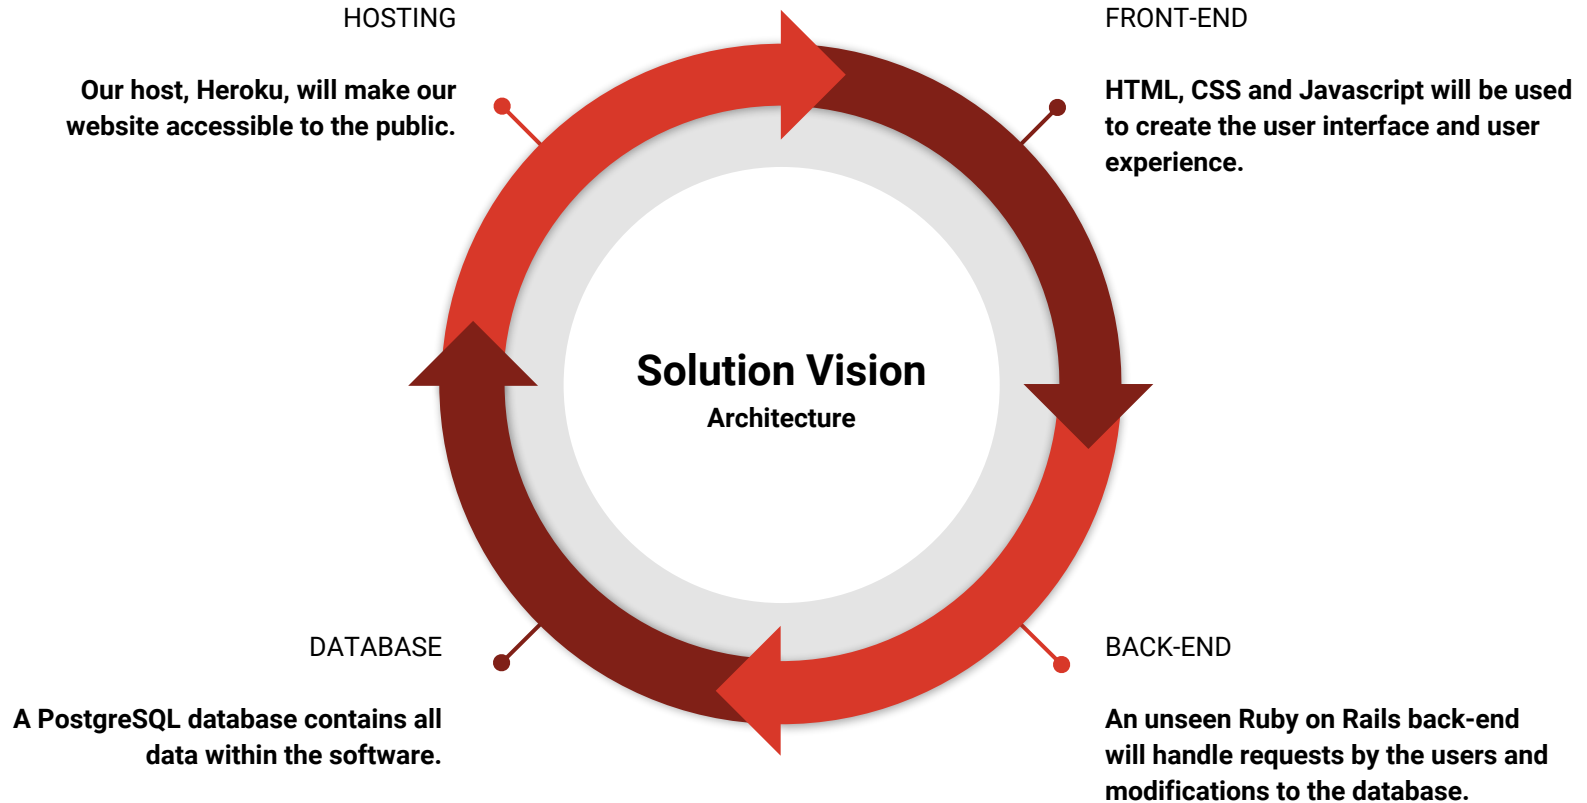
HOSTING

Our host, Heroku, will make our website accessible to the public.

FRONT-END

HTML, CSS and Javascript will be used to create the user interface and user experience.

Solution Vision

Architecture

DATABASE

A PostgreSQL database contains all data within the software.

BACK-END

An unseen Ruby on Rails back-end will handle requests by the users and modifications to the database.